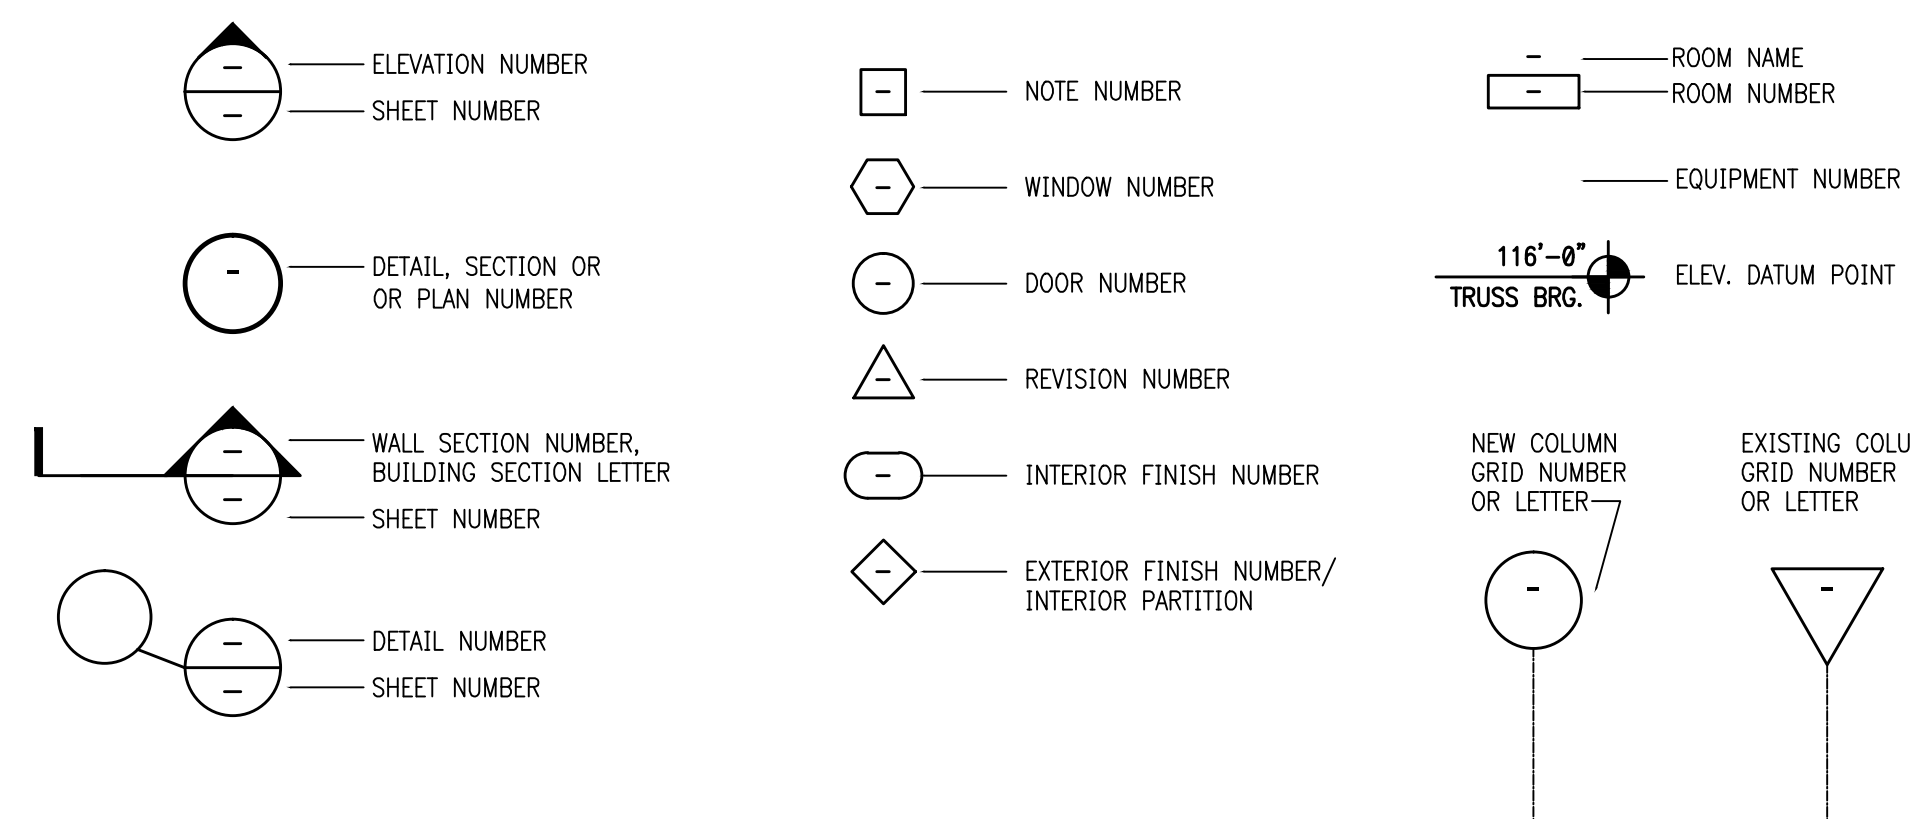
-
-
ELEVATION NUMBER
SHEET NUMBER

-
DETAIL, SECTION OR OR PLAN NUMBER

-
-
WALL SECTION NUMBER, BUILDING SECTION LETTER
SHEET NUMBER

-
-
DETAIL NUMBER
SHEET NUMBER

-
NOTE NUMBER

-
WINDOW NUMBER

-
DOOR NUMBER

-
REVISION NUMBER

-
INTERIOR FINISH NUMBER

-
EXTERIOR FINISH NUMBER/ INTERIOR PARTITION

-
ROOM NAME
-
ROOM NUMBER

EQUIPMENT NUMBER

116'-0"
TRUSS BRG.
ELEV. DATUM POINT

NEW COLUMN GRID NUMBER OR LETTER
-

EXISTING COLU GRID NUMBER OR LETTER
-